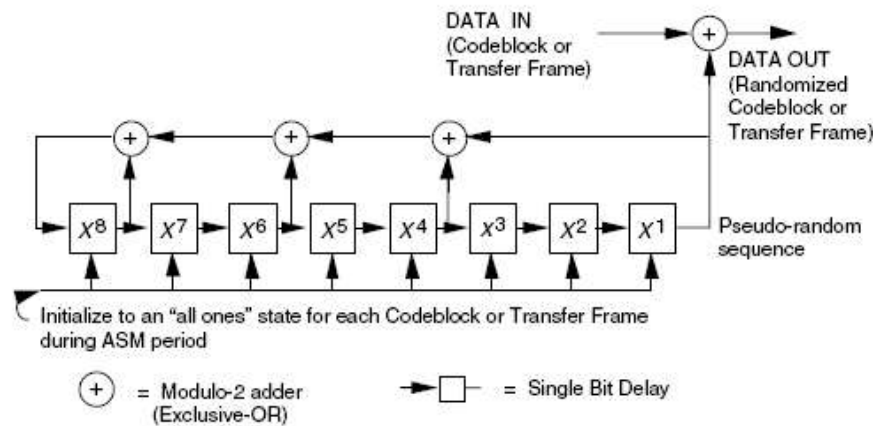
DATA IN
(Codeblock or Transfer Frame)

$+$

DATA OUT
(Randomized Codeblock or Transfer Frame)

$+$ $+$ $+$

$X^8$ $X^7$ $X^6$ $X^5$ $X^4$ $X^3$ $X^2$ $X^1$

Pseudo-random sequence

Initialize to an "all ones" state for each Codeblock or Transfer Frame during ASM period

$+$ = Modulo-2 adder (Exclusive-OR)

= Single Bit Delay